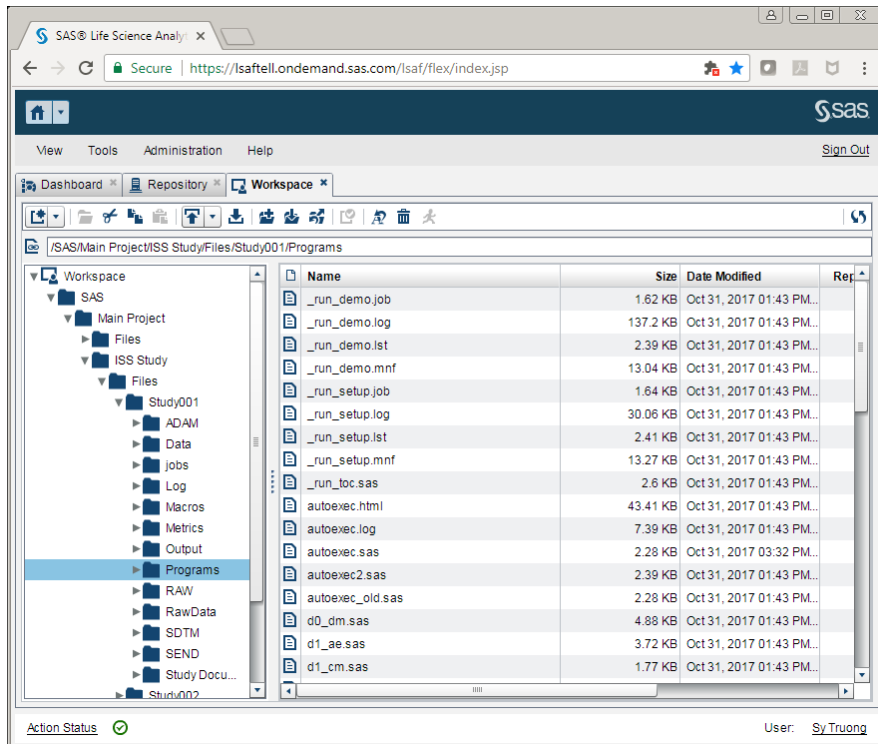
SAS® Life Science Analy ×

Secure | https://lsaftell.ondemand.sas.com/lsaf/flex/index.jsp

sas

View Tools Administration Help Sign Out

Dashboard × Repository × Workspace ×

/SAS/Main Project/ISS Study/Files/Study001/Programs

Workspace
SAS
Main Project
Files
ISS Study
Files
Study001
ADAM
Data
jobs
Log
Macros
Metrics
Output
Programs
RAW
RawData
SDTM
SEND
Study Docu...
Study002

| Name | Size | Date Modified | Re |
|---|---|---|---|
| _run_demo.job | 1.62 KB | Oct 31, 2017 01:43 PM... | |
| _run_demo.log | 137.2 KB | Oct 31, 2017 01:43 PM... | |
| _run_demo.lst | 2.39 KB | Oct 31, 2017 01:43 PM... | |
| _run_demo.mnf | 13.04 KB | Oct 31, 2017 01:43 PM... | |
| _run_setup.job | 1.64 KB | Oct 31, 2017 01:43 PM... | |
| _run_setup.log | 30.06 KB | Oct 31, 2017 01:43 PM... | |
| _run_setup.lst | 2.41 KB | Oct 31, 2017 01:43 PM... | |
| _run_setup.mnf | 13.27 KB | Oct 31, 2017 01:43 PM... | |
| _run_toc.sas | 2.6 KB | Oct 31, 2017 01:43 PM... | |
| autoexec.html | 43.41 KB | Oct 31, 2017 01:43 PM... | |
| autoexec.log | 7.39 KB | Oct 31, 2017 01:43 PM... | |
| autoexec.sas | 2.28 KB | Oct 31, 2017 03:32 PM... | |
| autoexec2.sas | 2.39 KB | Oct 31, 2017 01:43 PM... | |
| autoexec_old.sas | 2.28 KB | Oct 31, 2017 01:43 PM... | |
| d0_dm.sas | 4.88 KB | Oct 31, 2017 01:43 PM... | |
| d1_ae.sas | 3.72 KB | Oct 31, 2017 01:43 PM... | |
| d1_cm.sas | 1.77 KB | Oct 31, 2017 01:43 PM... | |

Action Status User: Sy Truong